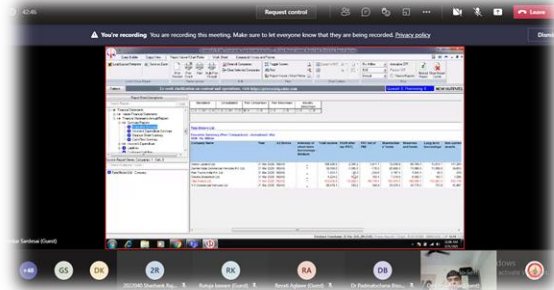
42:45

Request control

Leave

You're recording You are recording this meeting. Make sure to let everyone know that they are being recorded. Privacy policy

Dismiss

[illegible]

Sardesai (Guest)

+48

GS

DK

ZR

2023040 Shashank Ra...

RK

Rutuja kasare (Guest)

RA

Revati Agleve (Guest)

DB

Dr Padmakshana Bho...

dows
activate